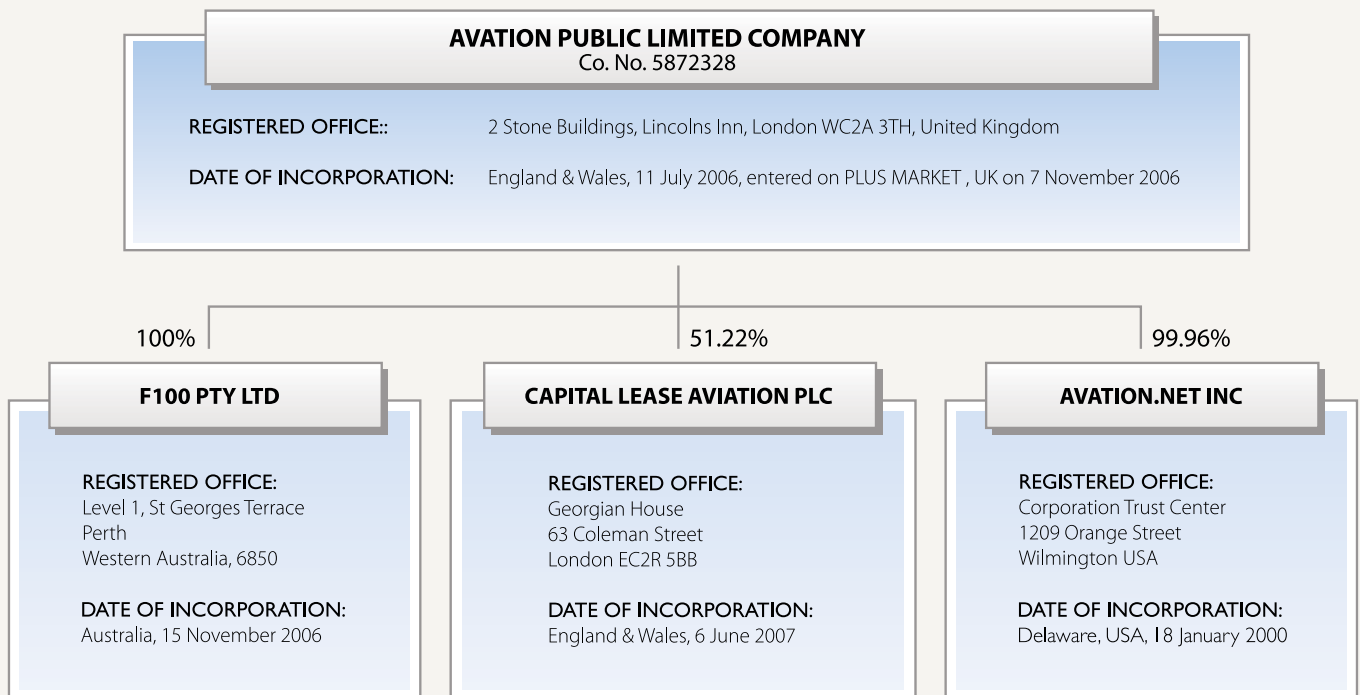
AVATION PUBLIC LIMITED COMPANY
Co. No. 5872328

REGISTERED OFFICE:: 2 Stone Buildings, Lincolns Inn, London WC2A 3TH, United Kingdom

DATE OF INCORPORATION: England & Wales, 11 July 2006, entered on PLUS MARKET , UK on 7 November 2006

100%

51.22%

99.96%

F100 PTY LTD

REGISTERED OFFICE:
Level 1, St Georges Terrace
Perth
Western Australia, 6850

DATE OF INCORPORATION:
Australia, 15 November 2006

CAPITAL LEASE AVIATION PLC

REGISTERED OFFICE:
Georgian House
63 Coleman Street
London EC2R 5BB

DATE OF INCORPORATION:
England & Wales, 6 June 2007

AVATION.NET INC

REGISTERED OFFICE:
Corporation Trust Center
1209 Orange Street
Wilmington USA

DATE OF INCORPORATION:
Delaware, USA, 18 January 2000